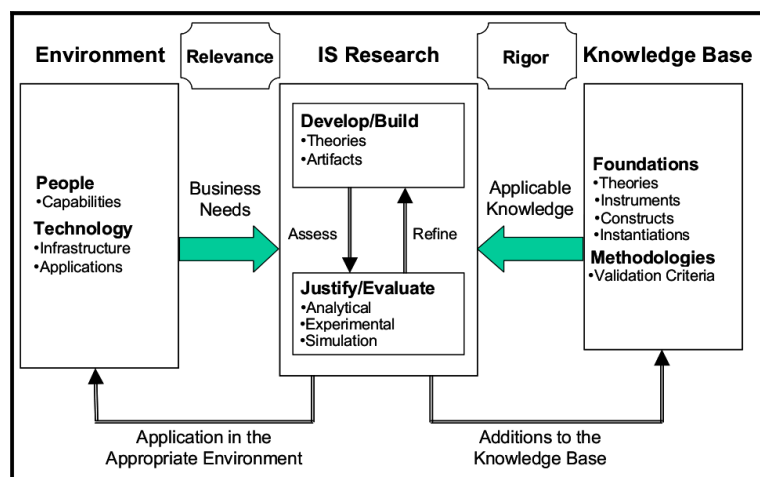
Environment

Relevance

IS Research

Rigor

Knowledge Base

People
•Capabilities

Technology
•Infrastructure
•Applications

Business Needs

Develop/Build
•Theories
•Artifacts

Assess

Refine

Justify/Evaluate
•Analytical
•Experimental
•Simulation

Applicable Knowledge

Foundations
•Theories
•Instruments
•Constructs
•Instantiations

Methodologies
•Validation Criteria

Application in the Appropriate Environment

Additions to the Knowledge Base